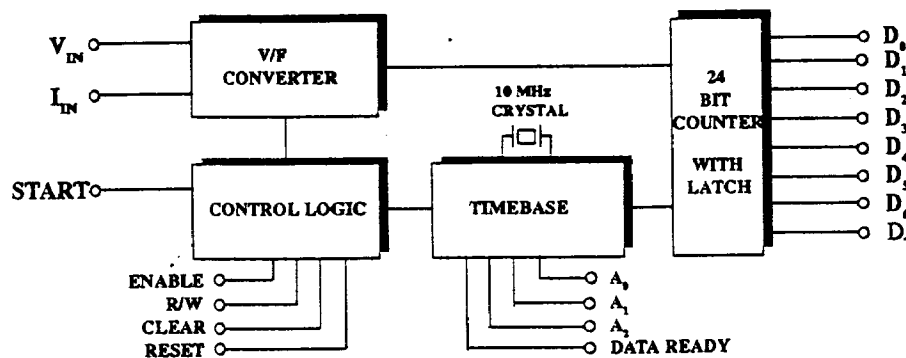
$V_{IN}$
$I_{IN}$
V/F CONVERTER
START
CONTROL LOGIC
ENABLE
R/W
CLEAR
RESET
10 MHz CRYSTAL
TIMEBASE
$A_0$
$A_1$
$A_2$
DATA READY
24 BIT COUNTER WITH LATCH
$D_0$
$D_1$
$D_2$
$D_3$
$D_4$
$D_5$
$D_6$
$D_7$